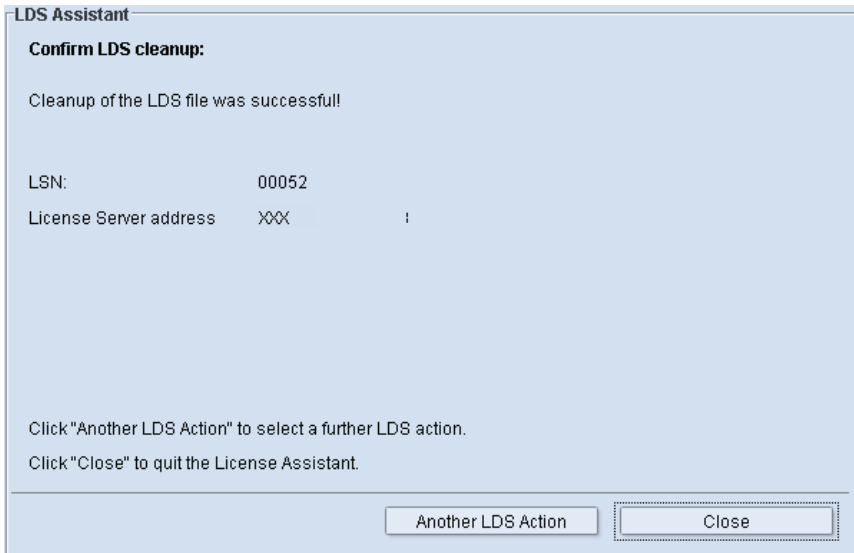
LDS Assistant

Confirm LDS cleanup:

Cleanup of the LDS file was successful!

LSN: 00052

License Server address XXX

Click "Another LDS Action" to select a further LDS action.

Click "Close" to quit the License Assistant.

Another LDS Action

Close